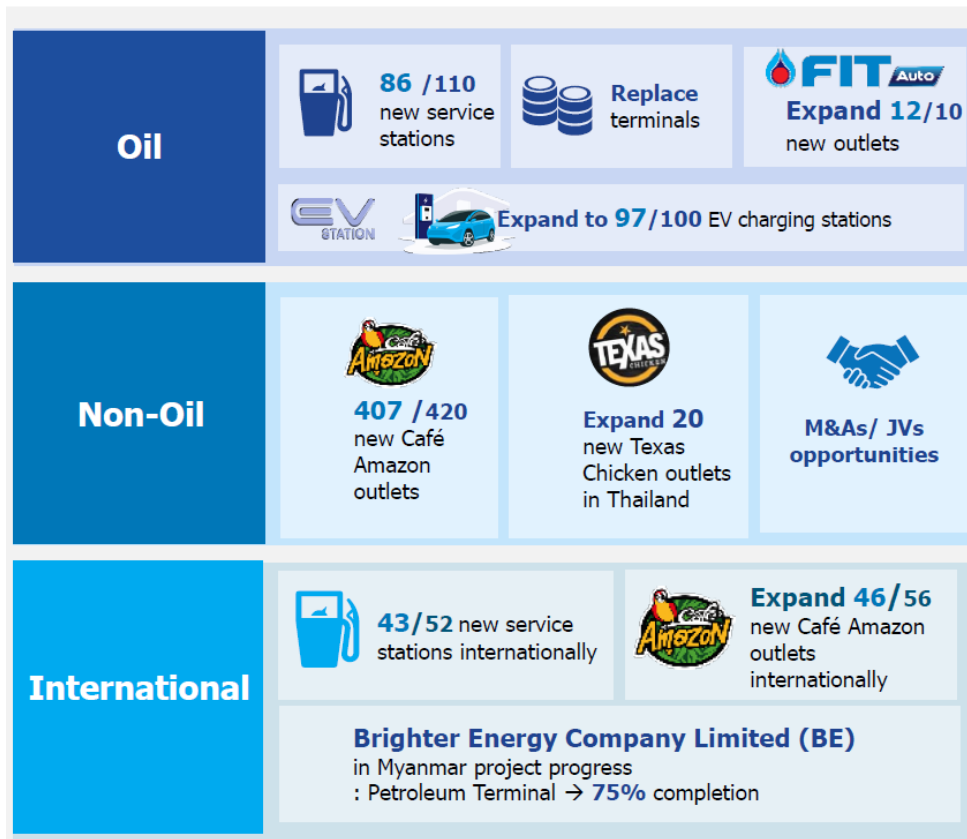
Oil

86 /110 new service stations

Replace terminals

FIT Auto

Expand 12/10 new outlets

EV STATION

Expand to 97/100 EV charging stations

Non-Oil

Café Amazon

407 /420 new Café Amazon outlets

TEXAS CHICKEN

Expand 20 new Texas Chicken outlets in Thailand

M&As/ JVs opportunities

International

43/52 new service stations internationally

Café Amazon

Expand 46/56 new Café Amazon outlets internationally

Brighter Energy Company Limited (BE) in Myanmar project progress : Petroleum Terminal → 75% completion